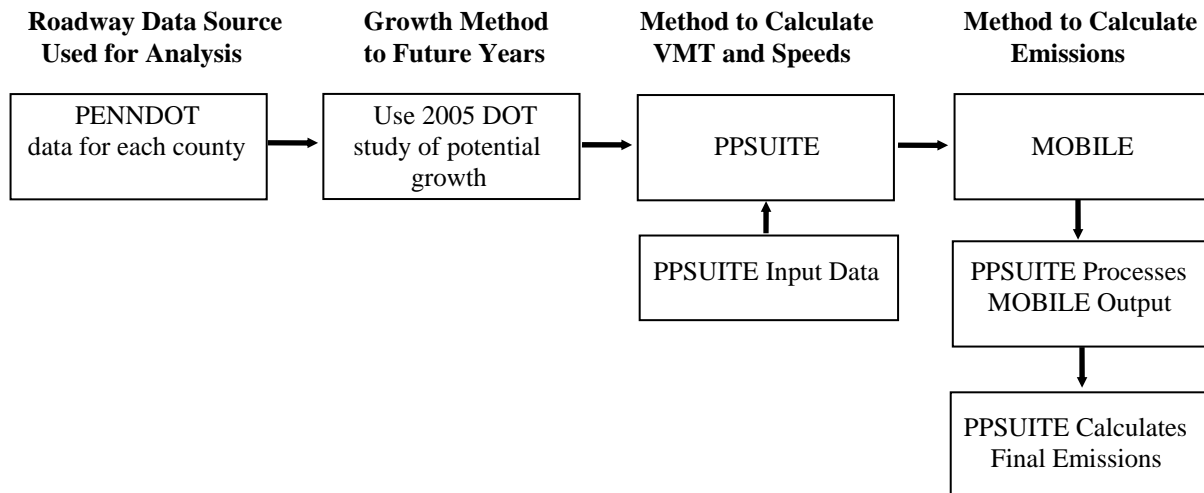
Roadway Data Source Used for Analysis

Growth Method to Future Years

Method to Calculate VMT and Speeds

Method to Calculate Emissions

PENNDOT data for each county

Use 2005 DOT study of potential growth

PPSUITE

MOBILE

PPSUITE Input Data

PPSUITE Processes MOBILE Output

PPSUITE Calculates Final Emissions